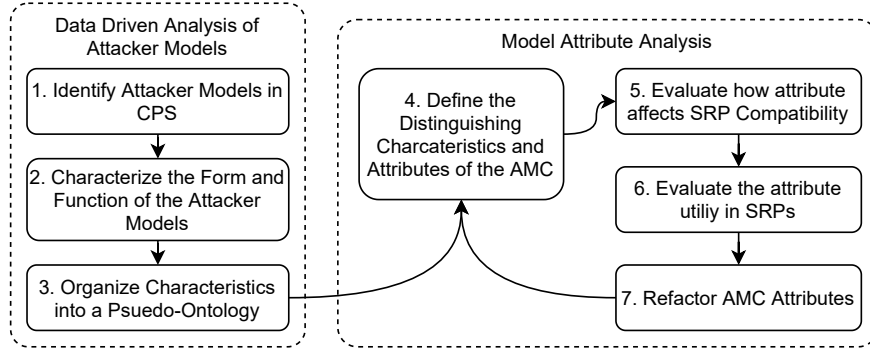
Data Driven Analysis of Attacker Models

1. Identify Attacker Models in CPS

2. Characterize the Form and Function of the Attacker Models

3. Organize Characteristics into a Psuedo-Ontology

Model Attribute Analysis

4. Define the Distinguishing Charcateristics and Attributes of the AMC

5. Evaluate how attribute affects SRP Compatibility

6. Evaluate the attribute utiliy in SRPs

7. Refactor AMC Attributes